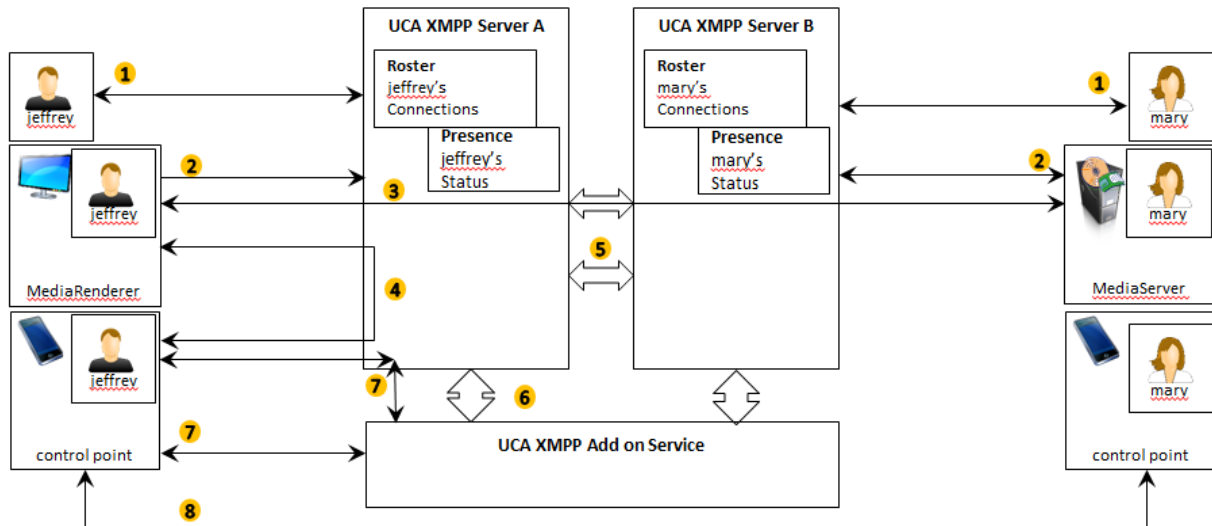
UCA XMPP Server A

Roster
jeffrey's
Connections

Presence
jeffrey's
Status

UCA XMPP Server B

Roster
mary's
Connections

Presence
mary's
Status

1

jeffrey

1

mary

2

jeffrey

MediaRenderer

2

mary

MediaServer

3

5

4

jeffrey

control point

7

6

7

UCA XMPP Add on Service

mary

control point

8